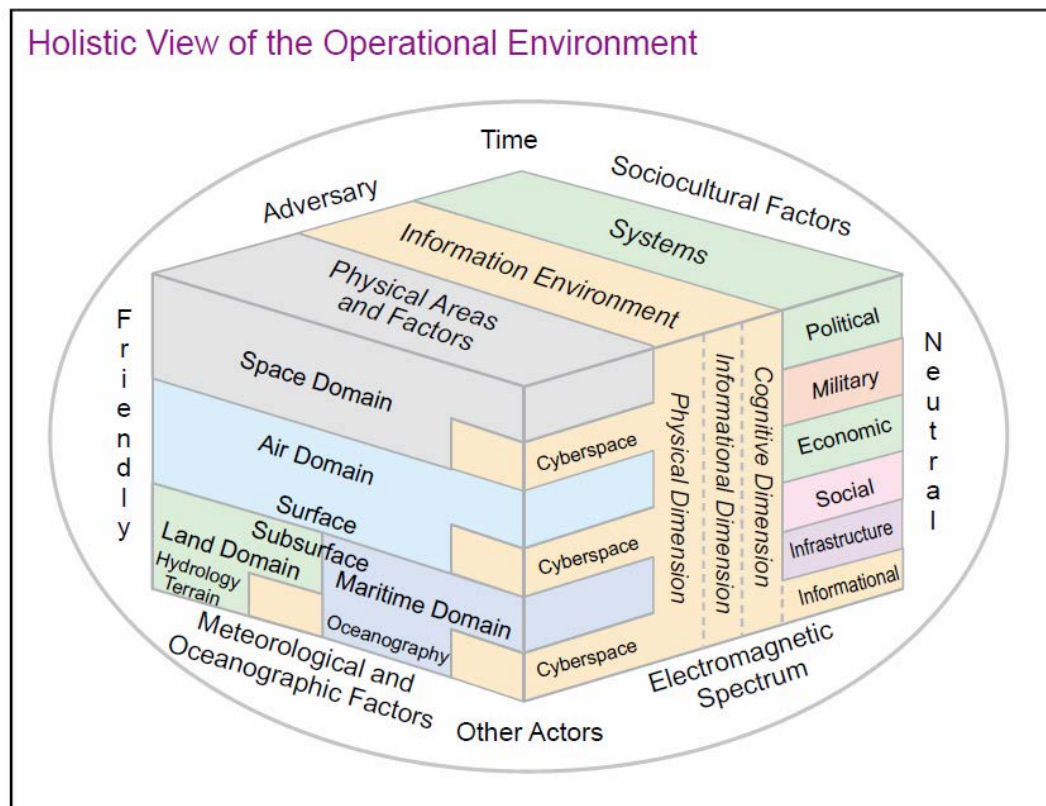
Holistic View of the Operational Environment

Time

Adversary

Sociocultural Factors

Systems

Information Environment

Physical Areas and Factors

Friendly

Neutral

Political

Military

Economic

Social

Infrastructure

Informational

Space Domain

Air Domain

Surface

Subsurface

Land Domain

Hydrology

Terrain

Maritime Domain

Oceanography

Cyberspace

Cyberspace

Cyberspace

Physical Dimension

Informational Dimension

Cognitive Dimension

Meteorological and Oceanographic Factors

Other Actors

Electromagnetic Spectrum